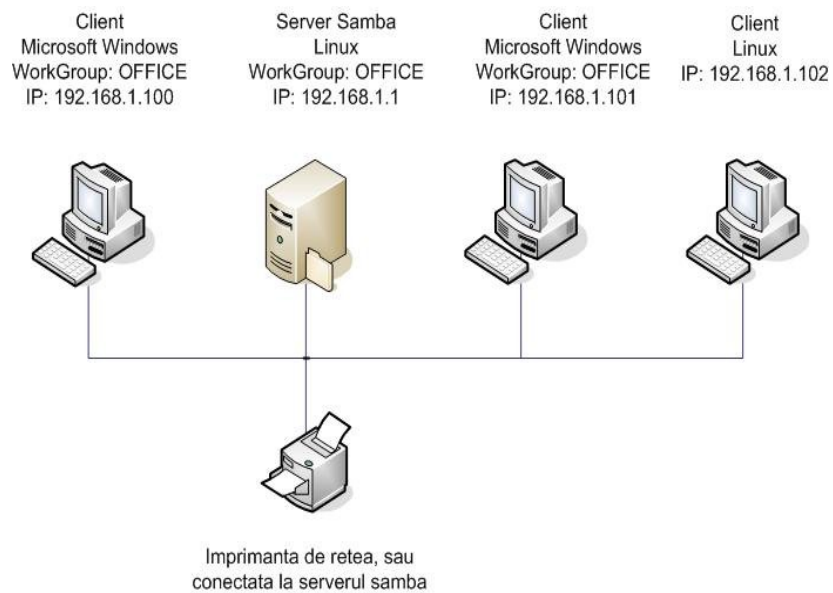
Client
Microsoft Windows
WorkGroup: OFFICE
IP: 192.168.1.100

Server Samba
Linux
WorkGroup: OFFICE
IP: 192.168.1.1

Client
Microsoft Windows
WorkGroup: OFFICE
IP: 192.168.1.101

Client
Linux
IP: 192.168.1.102

Imprimanta de retea, sau conectata la serverul samba